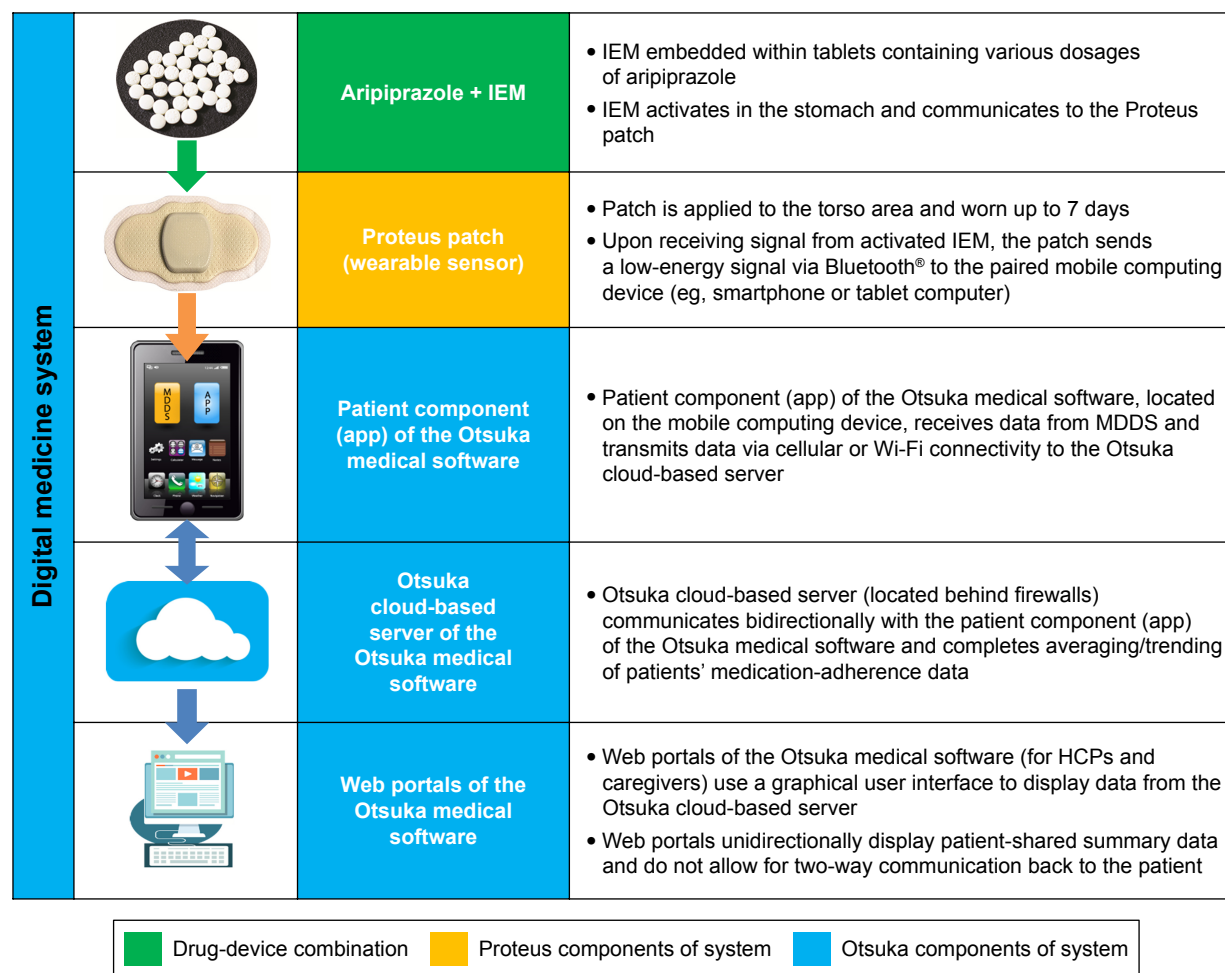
Digital medicine system

| | | |
|---|---|---|
| | Aripiprazole + IEM | • IEM embedded within tablets containing various dosages of aripiprazole<br>• IEM activates in the stomach and communicates to the Proteus patch |
| | Proteus patch (wearable sensor) | • Patch is applied to the torso area and worn up to 7 days<br>• Upon receiving signal from activated IEM, the patch sends a low-energy signal via Bluetooth® to the paired mobile computing device (eg, smartphone or tablet computer) |
| MDDS APP | Patient component (app) of the Otsuka medical software | • Patient component (app) of the Otsuka medical software, located on the mobile computing device, receives data from MDDS and transmits data via cellular or Wi-Fi connectivity to the Otsuka cloud-based server |
| | Otsuka cloud-based server of the Otsuka medical software | • Otsuka cloud-based server (located behind firewalls) communicates bidirectionally with the patient component (app) of the Otsuka medical software and completes averaging/trending of patients' medication-adherence data |
| | Web portals of the Otsuka medical software | • Web portals of the Otsuka medical software (for HCPs and caregivers) use a graphical user interface to display data from the Otsuka cloud-based server<br>• Web portals unidirectionally display patient-shared summary data and do not allow for two-way communication back to the patient |

Drug-device combination   Proteus components of system   Otsuka components of system